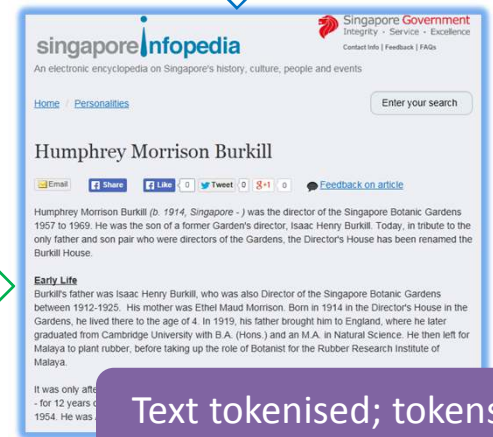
singapore infopedia

Singapore Government
Integrity · Service · Excellence
Contact Info | Feedback | FAQs

An electronic encyclopedia on Singapore's history, culture, people and events

Home / Personalities

Enter your search

Humphrey Morrison Burkill

Email Share Like 0 Tweet 0 8+1 0 Feedback on article

Humphrey Morrison Burkill (b. 1914, Singapore - ) was the director of the Singapore Botanic Gardens 1957 to 1969. He was the son of a former Garden's director, Isaac Henry Burkill. Today, in tribute to the only father and son pair who were directors of the Gardens, the Director's House has been renamed the Burkill House.

Early Life
Burkill's father was Isaac Henry Burkill, who was also Director of the Singapore Botanic Gardens between 1912-1925. His mother was Ethel Maud Morrison. Born in 1914 in the Director's House in the Gardens, he lived there to the age of 4. In 1919, his father brought him to England, where he later graduated from Cambridge University with B.A. (Hons.) and an M.A. in Natural Science. He then left for Malaya to plant rubber, before taking up the role of Botanist for the Rubber Research Institute of Malaya.

It was only afte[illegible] - for 12 years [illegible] 1954. He was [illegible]

Text tokenised; tokens